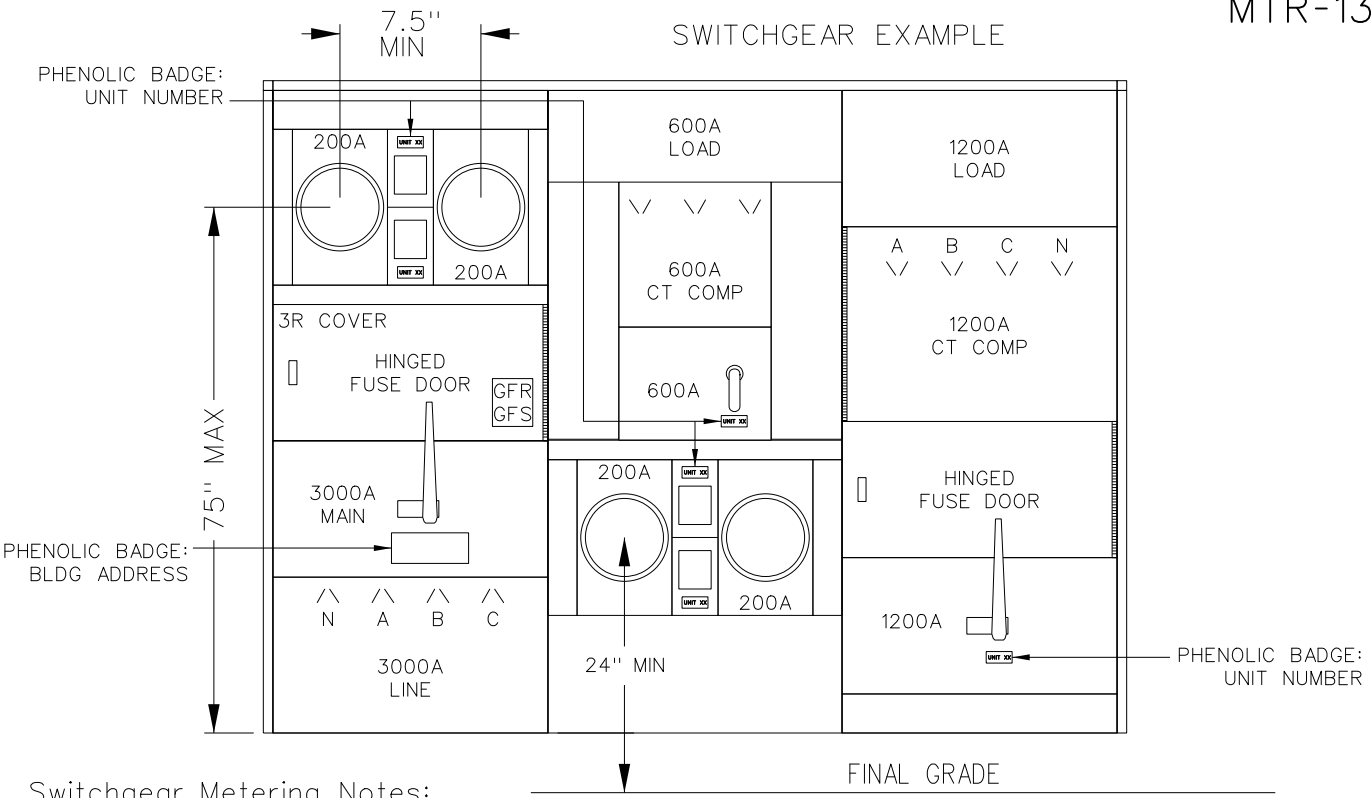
MTR-13

SWITCHGEAR EXAMPLE

7.5'' MIN

PHENOLIC BADGE: UNIT NUMBER

200A

UNIT XX

UNIT XX

200A

600A LOAD

1200A LOAD

600A CT COMP

A B C N

1200A CT COMP

3R COVER

HINGED FUSE DOOR

GFR GFS

600A

UNIT XX

75'' MAX

3000A MAIN

200A

UNIT XX

UNIT XX

200A

HINGED FUSE DOOR

PHENOLIC BADGE: BLDG ADDRESS

N A B C

3000A LINE

24'' MIN

1200A

UNIT XX

PHENOLIC BADGE: UNIT NUMBER

FINAL GRADE

Switchgear Metering Notes: